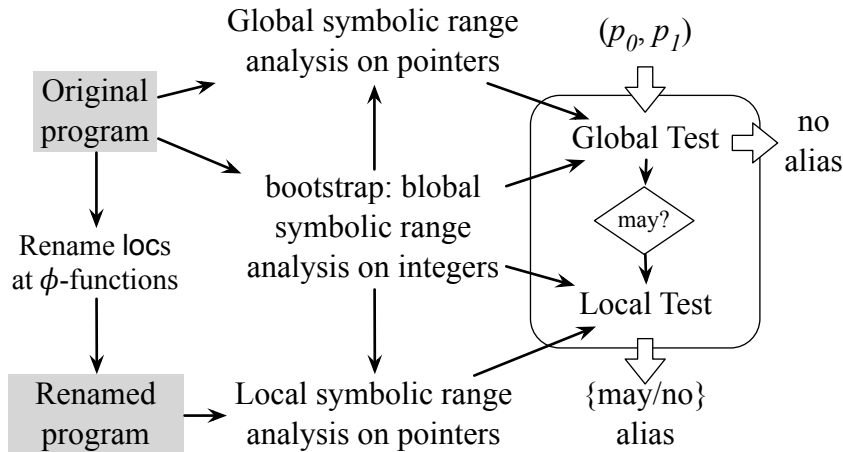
Global symbolic range analysis on pointers

$(p_0, p_1)$

Original program

Global Test

no alias

bootstrap: blobal symbolic range analysis on integers

may?

Rename locs at $\phi$-functions

Local Test

Renamed program

Local symbolic range analysis on pointers

{may/no} alias